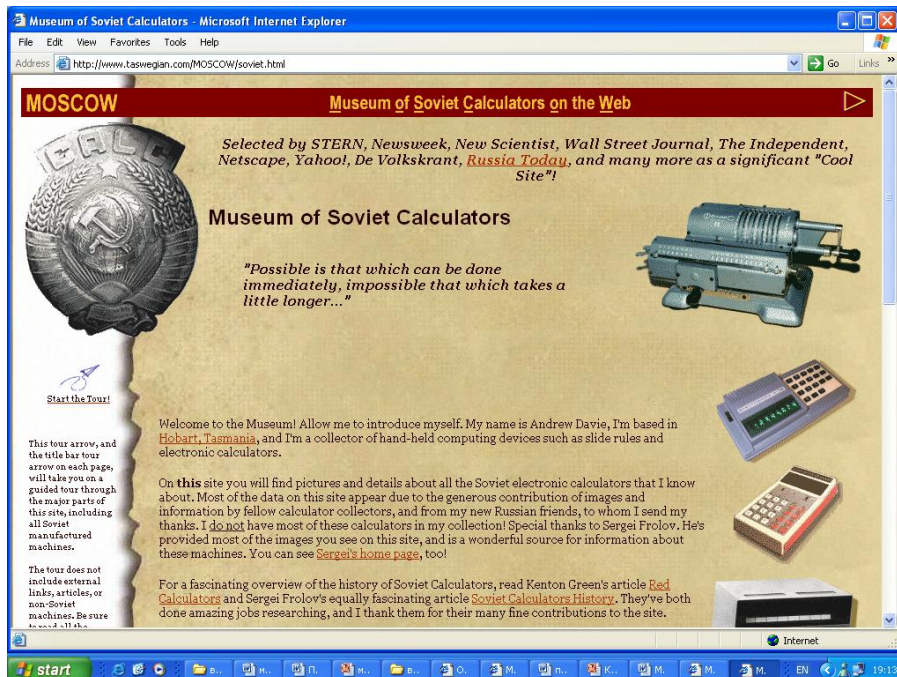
Museum of Soviet Calculators - Microsoft Internet Explorer

File Edit View Favorites Tools Help

Address http://www.taswegian.com/MOSCOW/soviet.html Go Links

MOSCOW Museum of Soviet Calculators on the Web

Selected by STERN, Newsweek, New Scientist, Wall Street Journal, The Independent, Netscape, Yahoo!, De Volkskrant, Russia Today, and many more as a significant "Cool Site"!

CALC

Museum of Soviet Calculators

"Possible is that which can be done immediately, impossible that which takes a little longer..."

Start the Tour!

This tour arrow, and the title bar tour arrow on each page, will take you on a guided tour through the major parts of this site, including all Soviet manufactured machines.

The tour does not include external links, articles, or non-Soviet machines. Be sure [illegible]

Welcome to the Museum! Allow me to introduce myself. My name is Andrew Davie, I'm based in Hobart, Tasmania, and I'm a collector of hand-held computing devices such as slide rules and electronic calculators.

On this site you will find pictures and details about all the Soviet electronic calculators that I know about. Most of the data on this site appear due to the generous contribution of images and information by fellow calculator collectors, and from my new Russian friends, to whom I send my thanks. I do not have most of these calculators in my collection! Special thanks to Sergei Frolov. He's provided most of the images you see on this site, and is a wonderful source for information about these machines. You can see Sergei's home page, too!

For a fascinating overview of the history of Soviet Calculators, read Kenton Green's article Red Calculators and Sergei Frolov's equally fascinating article Soviet Calculators History. They've both done amazing jobs researching, and I thank them for their many fine contributions to the site.

Internet

start EN 19:13